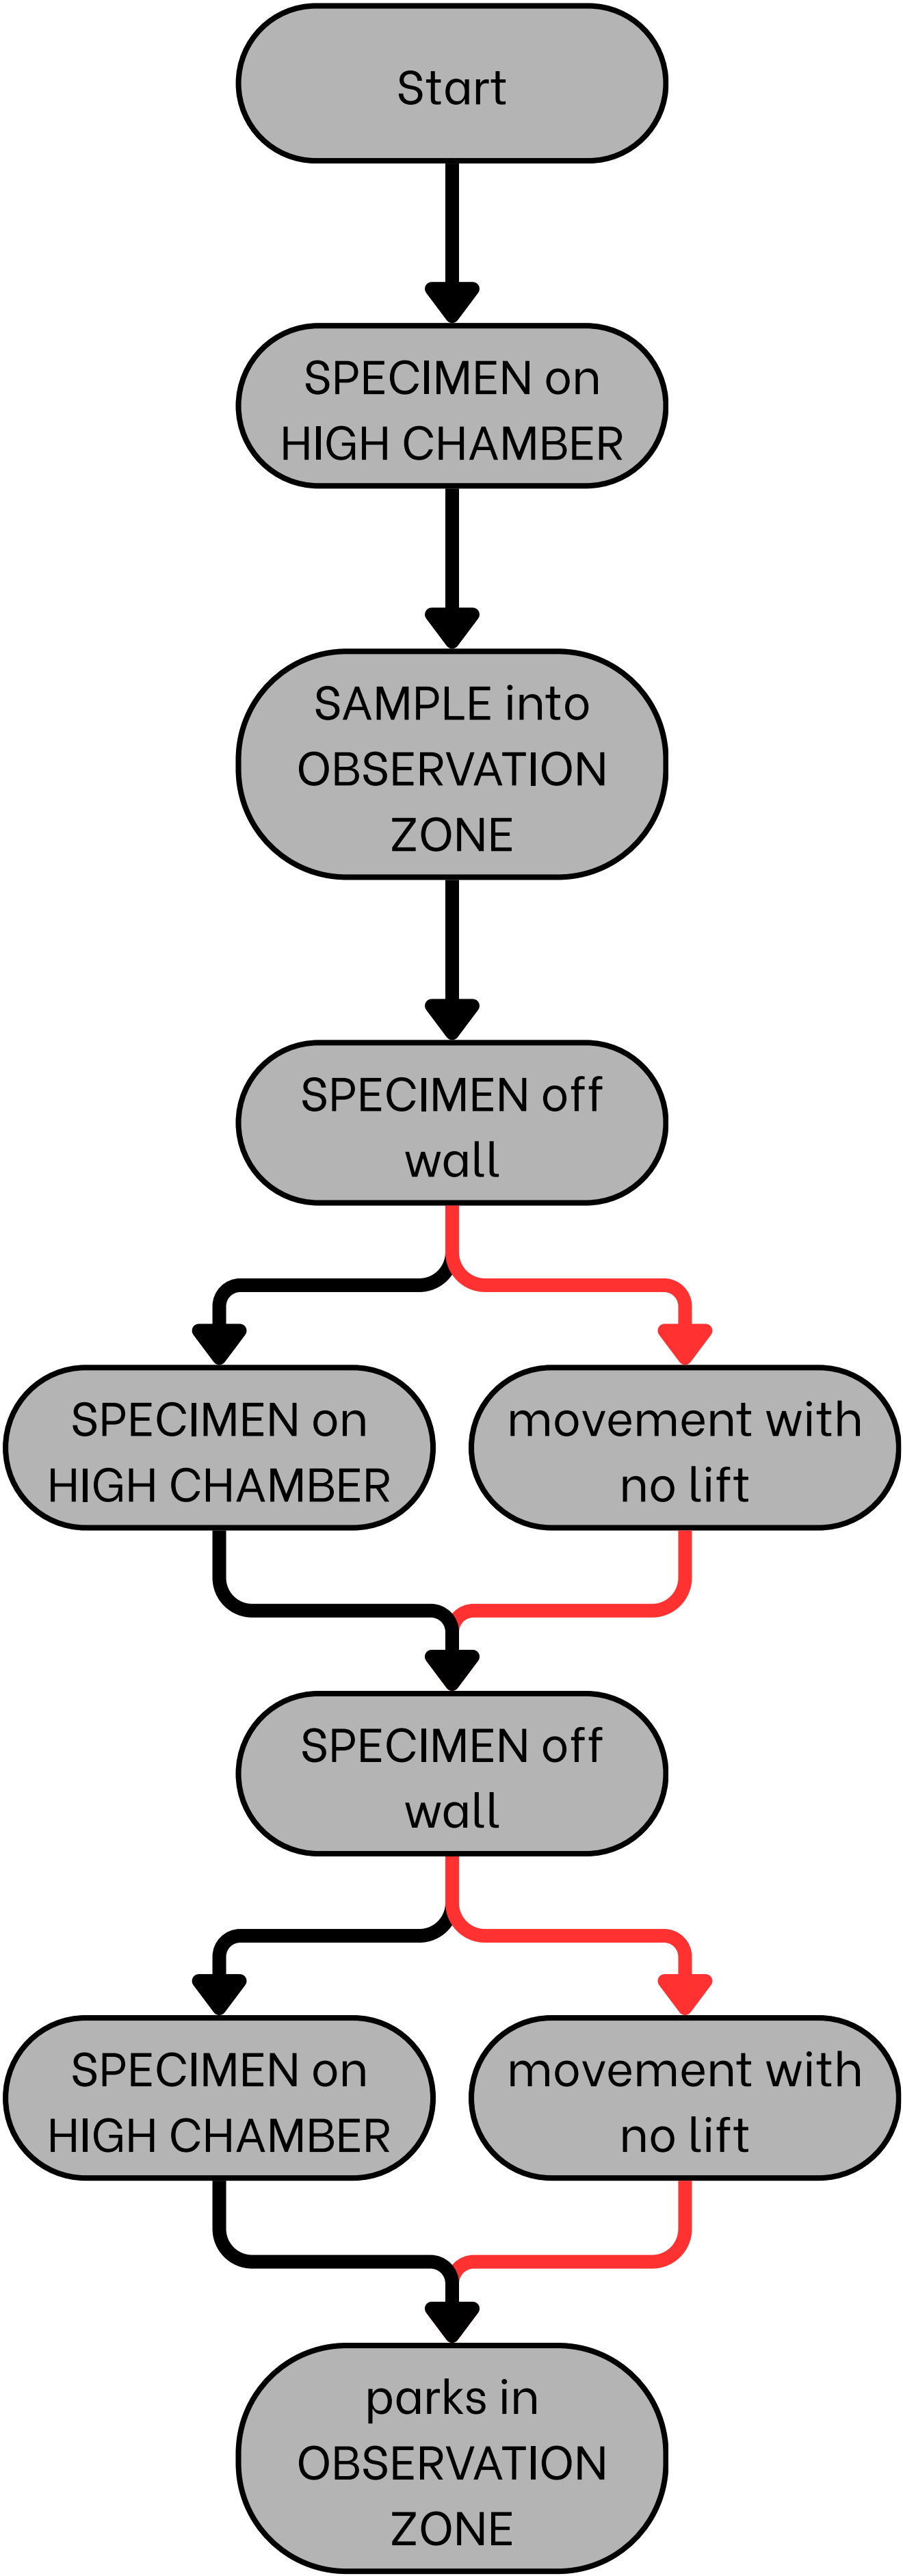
Start

SPECIMEN on HIGH CHAMBER

SAMPLE into OBSERVATION ZONE

SPECIMEN off wall

SPECIMEN on HIGH CHAMBER

movement with no lift

SPECIMEN off wall

SPECIMEN on HIGH CHAMBER

movement with no lift

parks in OBSERVATION ZONE